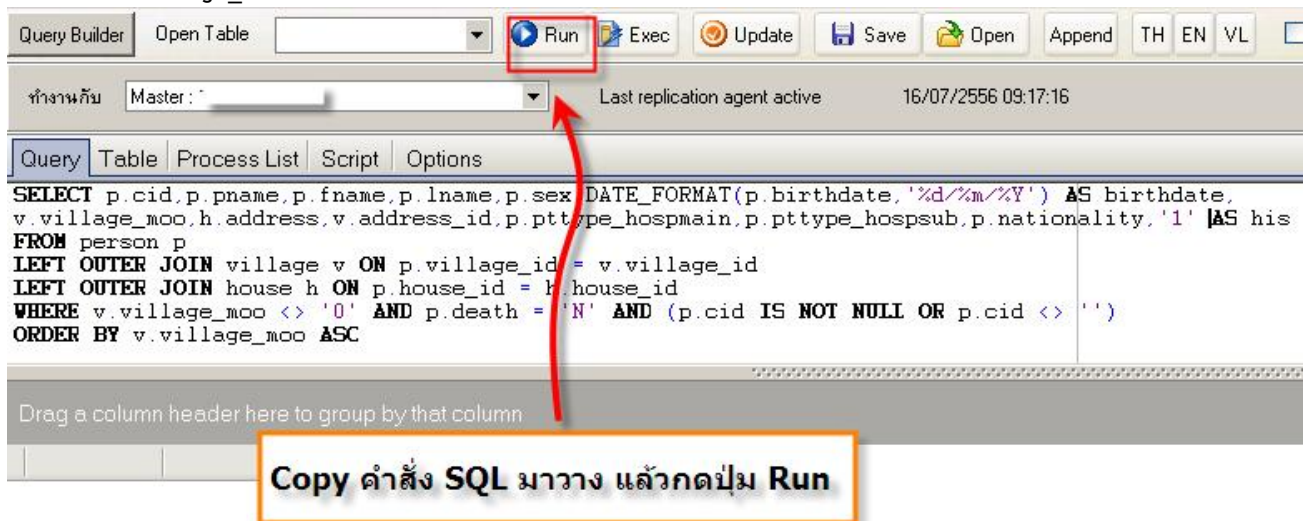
Query Builder | Open Table | Run | Exec | Update | Save | Open | Append | TH | EN | VL

ทำงานกับ Master : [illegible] Last replication agent active 16/07/2556 09:17:16

Query | Table | Process List | Script | Options

SELECT p.cid,p.pname,p.fname,p.lname,p.sex,DATE_FORMAT(p.birthdate,'%d/%m/%Y') AS birthdate,
v.village_moo,h.address,v.address_id,p.pttype_hospmain,p.pttype_hospsub,p.nationality,'1' AS his
FROM person p
LEFT OUTER JOIN village v ON p.village_id = v.village_id
LEFT OUTER JOIN house h ON p.house_id = h.house_id
WHERE v.village_moo <> '0' AND p.death = 'N' AND (p.cid IS NOT NULL OR p.cid <> '')
ORDER BY v.village_moo ASC

Drag a column header here to group by that column

Copy คำสั่ง SQL มาวาง แล้วกดปุ่ม Run